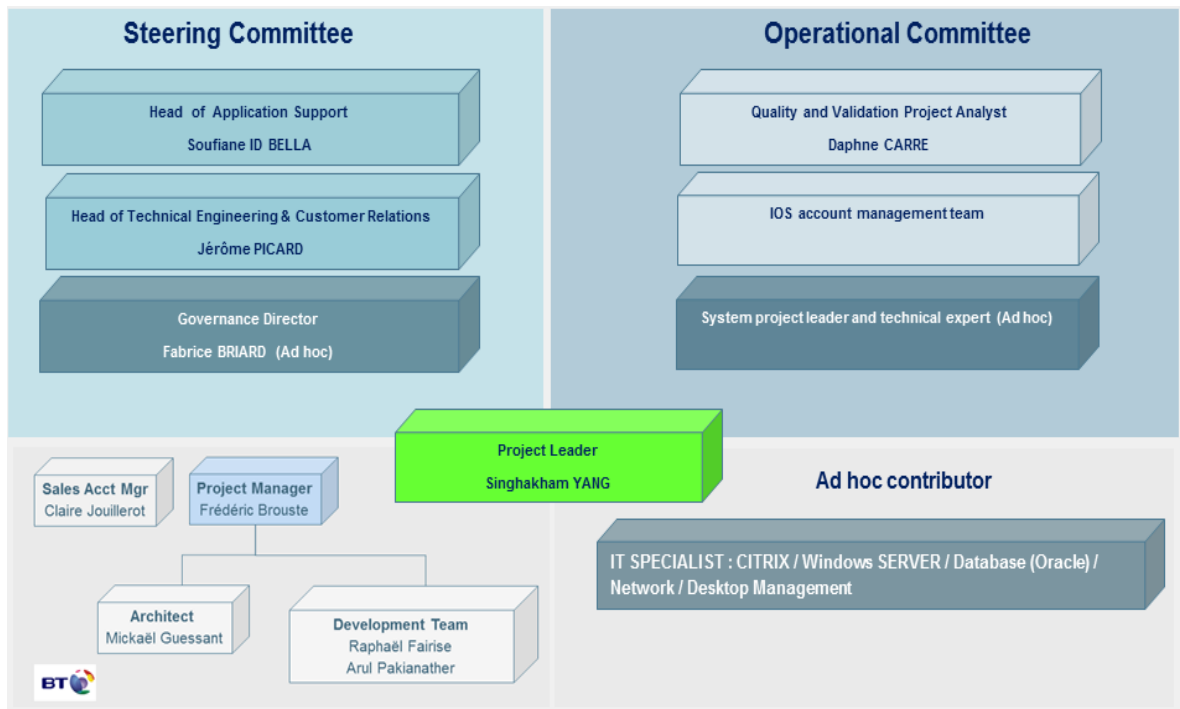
Steering Committee

Head of Application Support
Soufiane ID BELLA

Head of Technical Engineering & Customer Relations
Jérôme PICARD

Governance Director
Fabrice BRIARD (Ad hoc)

Operational Committee

Quality and Validation Project Analyst
Daphne CARRE

IOS account management team

System project leader and technical expert (Ad hoc)

Project Leader
Singhakham YANG

Sales Acct Mgr
Claire Jouillerot

Project Manager
Frédéric Brouste

Architect
Mickaël Guessant

Development Team
Raphaël Fairise
Arul Pakianather

BT

Ad hoc contributor

IT SPECIALIST : CITRIX / Windows SERVER / Database (Oracle) / Network / Desktop Management